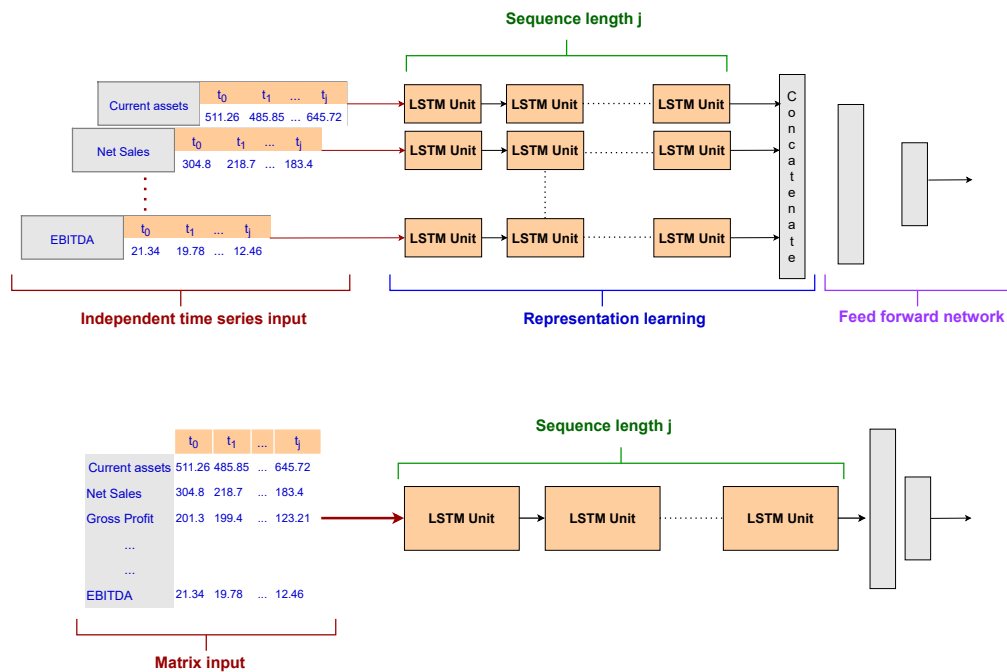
Sequence length j

| Current assets | $t_0$ | $t_1$ | ... | $t_j$ |
|---|---|---|---|---|
| | 511.26 | 485.85 | ... | 645.72 |

| Net Sales | $t_0$ | $t_1$ | ... | $t_j$ |
|---|---|---|---|---|
| | 304.8 | 218.7 | ... | 183.4 |

| EBITDA | $t_0$ | $t_1$ | ... | $t_j$ |
|---|---|---|---|---|
| | 21.34 | 19.78 | ... | 12.46 |

LSTM Unit LSTM Unit LSTM Unit
LSTM Unit LSTM Unit LSTM Unit
LSTM Unit LSTM Unit LSTM Unit

C o n c a t e n a t e

Independent time series input

Representation learning

Feed forward network

| | $t_0$ | $t_1$ | ... | $t_j$ |
|---|---|---|---|---|
| Current assets | 511.26 | 485.85 | ... | 645.72 |
| Net Sales | 304.8 | 218.7 | ... | 183.4 |
| Gross Profit | 201.3 | 199.4 | ... | 123.21 |
| ... | | | | |
| ... | | | | |
| EBITDA | 21.34 | 19.78 | ... | 12.46 |

Sequence length j

LSTM Unit LSTM Unit LSTM Unit

Matrix input